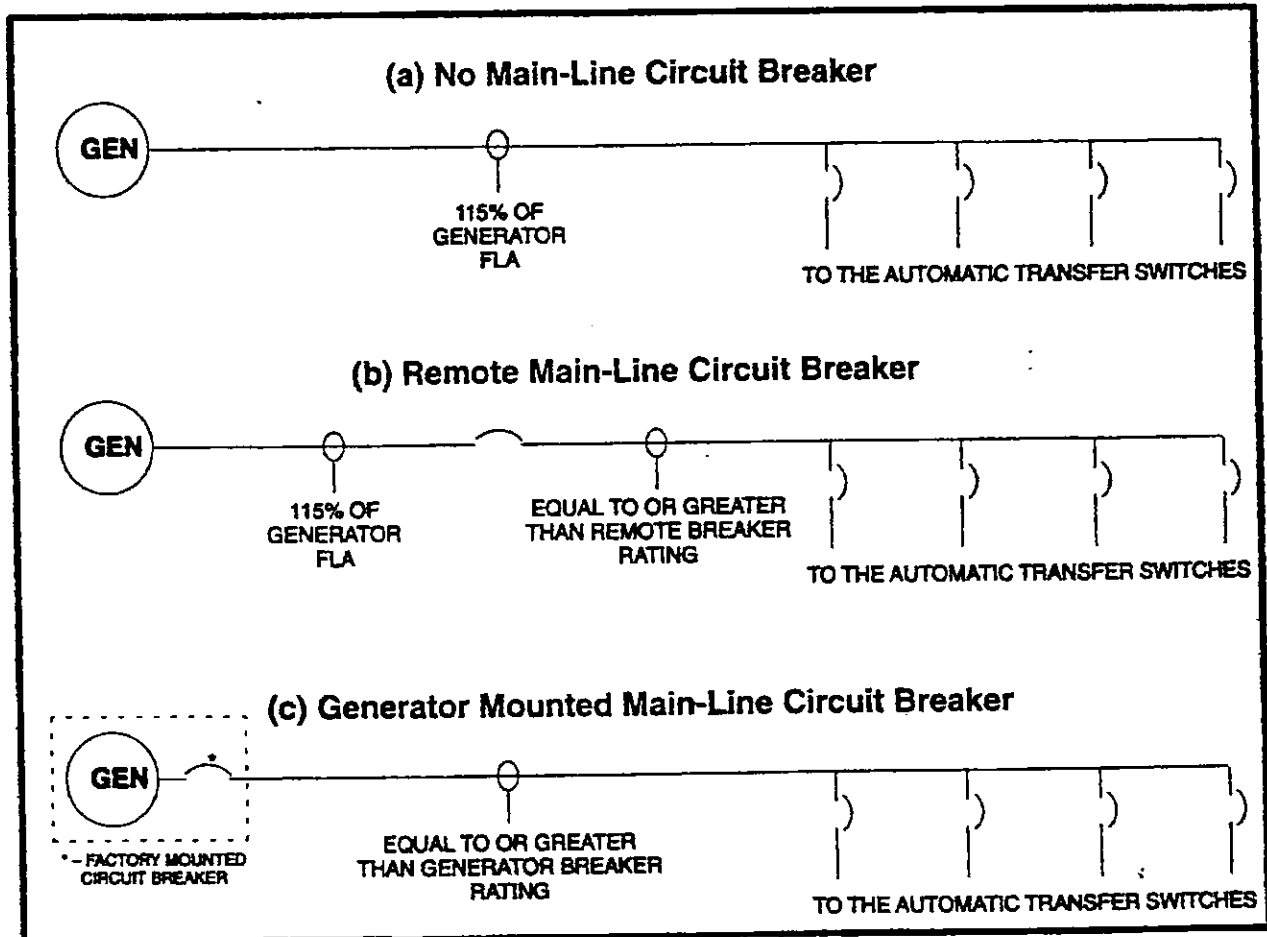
(a) No Main-Line Circuit Breaker

GEN

115% OF GENERATOR FLA

TO THE AUTOMATIC TRANSFER SWITCHES

(b) Remote Main-Line Circuit Breaker

GEN

115% OF GENERATOR FLA

EQUAL TO OR GREATER THAN REMOTE BREAKER RATING

TO THE AUTOMATIC TRANSFER SWITCHES

(c) Generator Mounted Main-Line Circuit Breaker

GEN

*

* – FACTORY MOUNTED CIRCUIT BREAKER

EQUAL TO OR GREATER THAN GENERATOR BREAKER RATING

TO THE AUTOMATIC TRANSFER SWITCHES